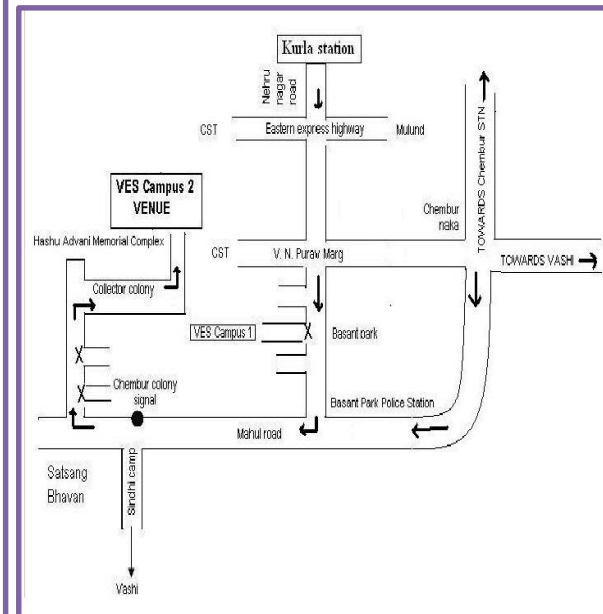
Kurla station

Nehru nagar road

CST

Eastern express highway

Mulund

VES Campus 2
VENUE

Hashu Advani Memorial Complex

Chembur naka

TOWARDS Chembur STN

CST

V. N. Purav Marg

TOWARDS VASHI

Collector colony

VES Campus 1

X

Basant park

X

X

Chembur colony signal

Basant Park Police Station

Mahul road

Satsang Bhavan

Sindhi camp

Vashi